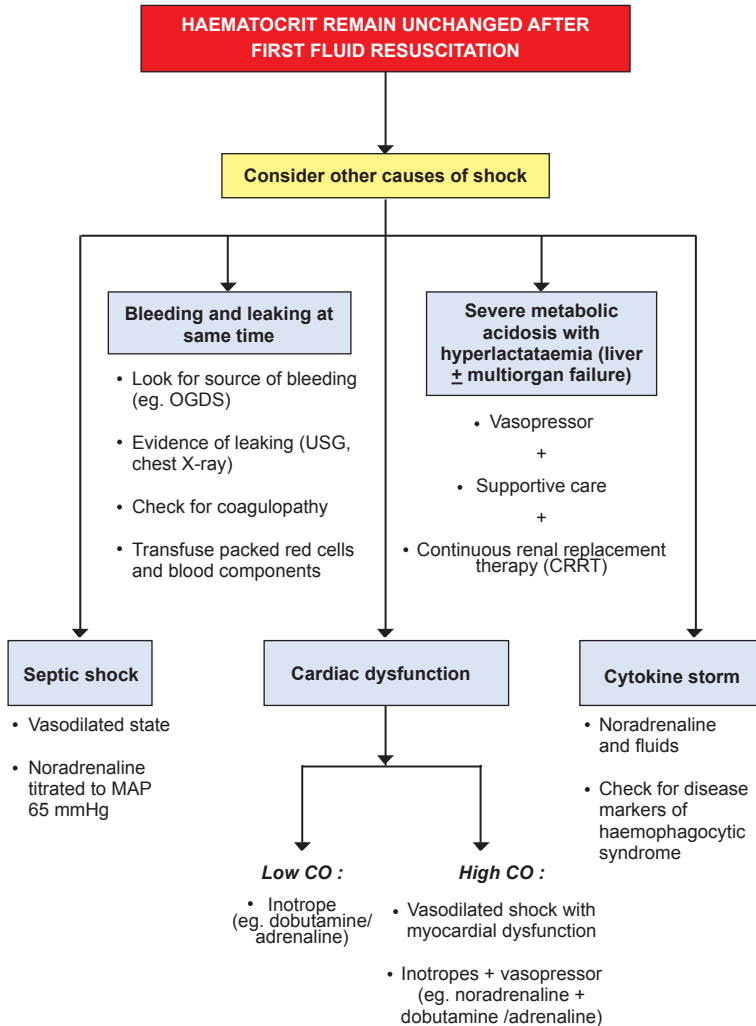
HAEMATOCRIT REMAIN UNCHANGED AFTER FIRST FLUID RESUSCITATION

Consider other causes of shock

Bleeding and leaking at same time

• Look for source of bleeding (eg. OGDS)

• Evidence of leaking (USG, chest X-ray)

• Check for coagulopathy

• Transfuse packed red cells and blood components

Severe metabolic acidosis with hyperlactataemia (liver $\pm$ multiorgan failure)

• Vasopressor

+

• Supportive care

+

• Continuous renal replacement therapy (CRRT)

Septic shock

• Vasodilated state

• Noradrenaline titrated to MAP 65 mmHg

Cardiac dysfunction

Low CO :

• Inotrope (eg. dobutamine/ adrenaline)

High CO :

• Vasodilated shock with myocardial dysfunction

• Inotropes + vasopressor (eg. noradrenaline + dobutamine /adrenaline)

Cytokine storm

• Noradrenaline and fluids

• Check for disease markers of haemophagocytic syndrome